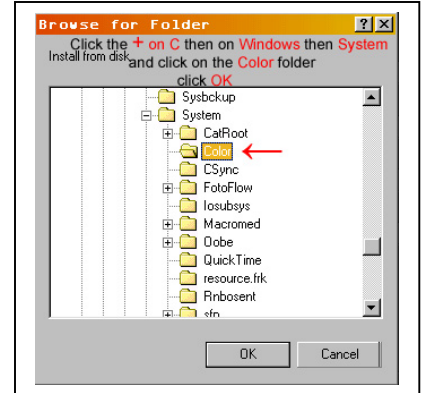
Browse for Folder

?

Click the + on C then on Windows then System and click on the Color folder click OK

Install from disk

Sysbckup

System

CatRoot

Color

CSync

FotoFlow

Iosubsys

Macromed

Oobe

QuickTime

resource.frk

Rnbosent

sfp

OK

Cancel